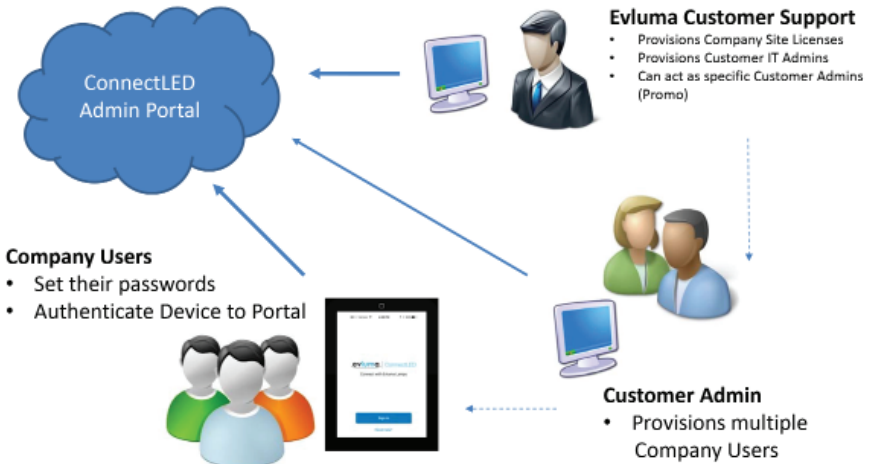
ConnectLED Admin Portal

Evluma Customer Support
• Provisions Company Site Licenses
• Provisions Customer IT Admins
• Can act as specific Customer Admins (Promo)

Company Users
• Set their passwords
• Authenticate Device to Portal

evluma | ConnectLED

Customer Admin
• Provisions multiple Company Users